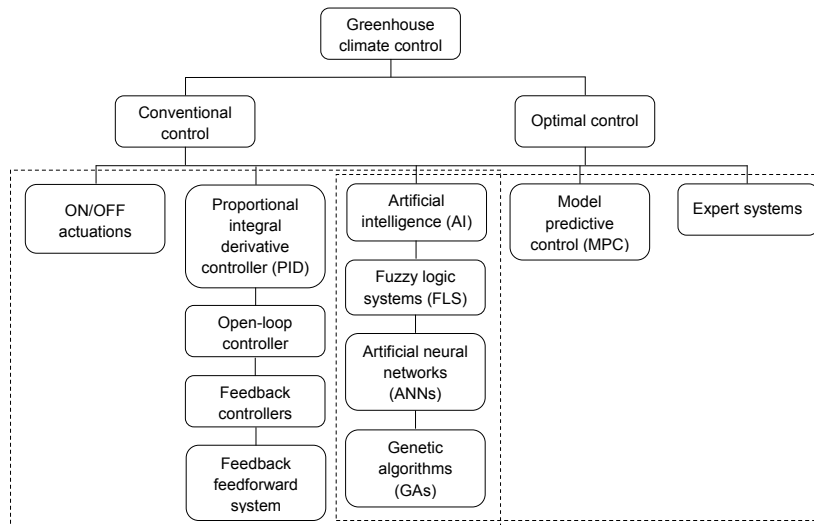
Greenhouse climate control

Conventional control

Optimal control

ON/OFF actuations

Proportional integral derivative controller (PID)

Open-loop controller

Feedback controllers

Feedback feedforward system

Artificial intelligence (AI)

Fuzzy logic systems (FLS)

Artificial neural networks (ANNs)

Genetic algorithms (GAs)

Model predictive control (MPC)

Expert systems